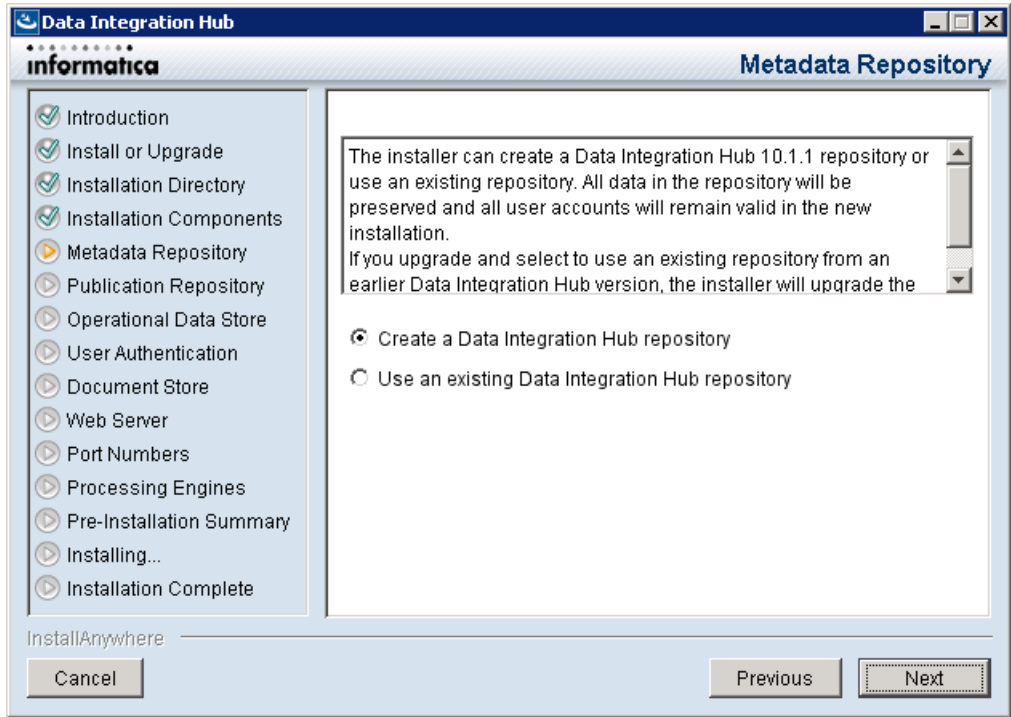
Data Integration Hub

informatica

Metadata Repository

Introduction
Install or Upgrade
Installation Directory
Installation Components
Metadata Repository
Publication Repository
Operational Data Store
User Authentication
Document Store
Web Server
Port Numbers
Processing Engines
Pre-Installation Summary
Installing...
Installation Complete

The installer can create a Data Integration Hub 10.1.1 repository or use an existing repository. All data in the repository will be preserved and all user accounts will remain valid in the new installation.
If you upgrade and select to use an existing repository from an earlier Data Integration Hub version, the installer will upgrade the

Create a Data Integration Hub repository

Use an existing Data Integration Hub repository

InstallAnywhere

Cancel

Previous

Next